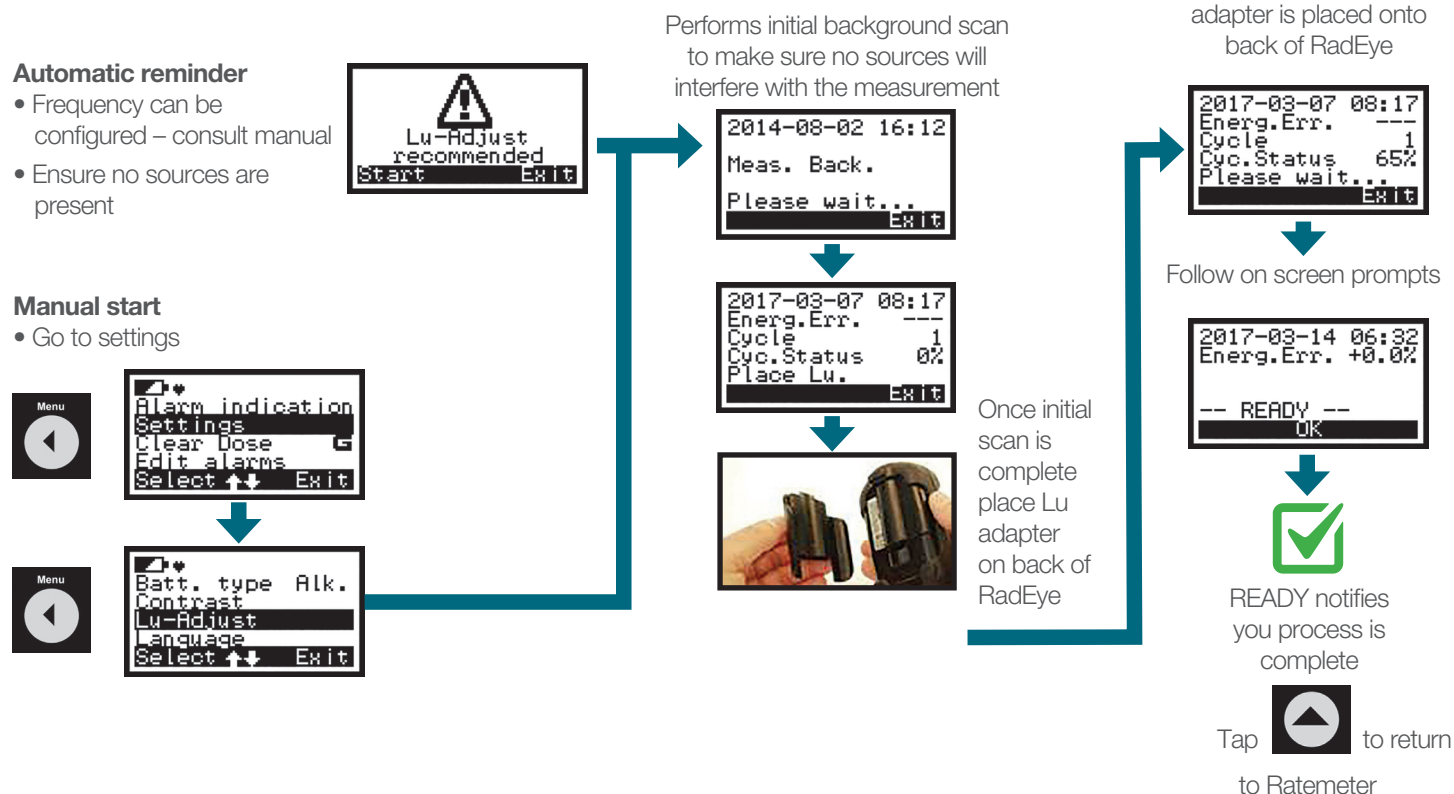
Automatic reminder
• Frequency can be configured – consult manual
• Ensure no sources are present

Lu-Adjust
recommended
Start Exit

Manual start
• Go to settings

Menu

Alarm indication
Settings
Clear Dose
Edit alarms
Select Exit

Menu

Batt. type Alk.
Contrast
Lu-Adjust
Language
Select Exit

Performs initial background scan to make sure no sources will interfere with the measurement

2014-08-02 16:12
Meas. Back.
Please wait...
Exit

2017-03-07 08:17
Energ.Err. ---
Cycle 1
Cyc.Status 0%
Place Lu.
Exit

Once initial scan is complete place Lu adapter on back of RadEye

adapter is placed onto back of RadEye

2017-03-07 08:17
Energ.Err. ---
Cycle 1
Cyc.Status 65%
Please wait...
Exit

Follow on screen prompts

2017-03-14 06:32
Energ.Err. +0.0%
-- READY --
OK

READY notifies you process is complete

Tap to return to Ratemeter